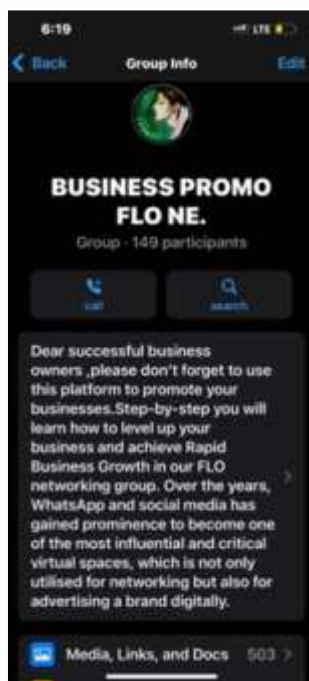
6:19

LTE

Back

Group Info

Edit

BUSINESS PROMO FLO NE.

Group · 149 participants

call

search

Dear successful business owners ,please don't forget to use this platform to promote your businesses.Step-by-step you will learn how to level up your business and achieve Rapid Business Growth in our FLO networking group. Over the years, WhatsApp and social media has gained prominence to become one of the most influential and critical virtual spaces, which is not only utilised for networking but also for advertising a brand digitally.

Media, Links, and Docs 503